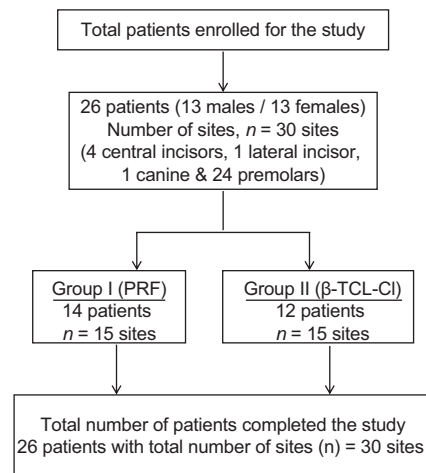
Total patients enrolled for the study

26 patients (13 males / 13 females)
Number of sites, $n$ = 30 sites
(4 central incisors, 1 lateral incisor, 1 canine & 24 premolars)

Group I (PRF)
14 patients
$n$ = 15 sites

Group II (β-TCL-Cl)
12 patients
$n$ = 15 sites

Total number of patients completed the study
26 patients with total number of sites (n) = 30 sites